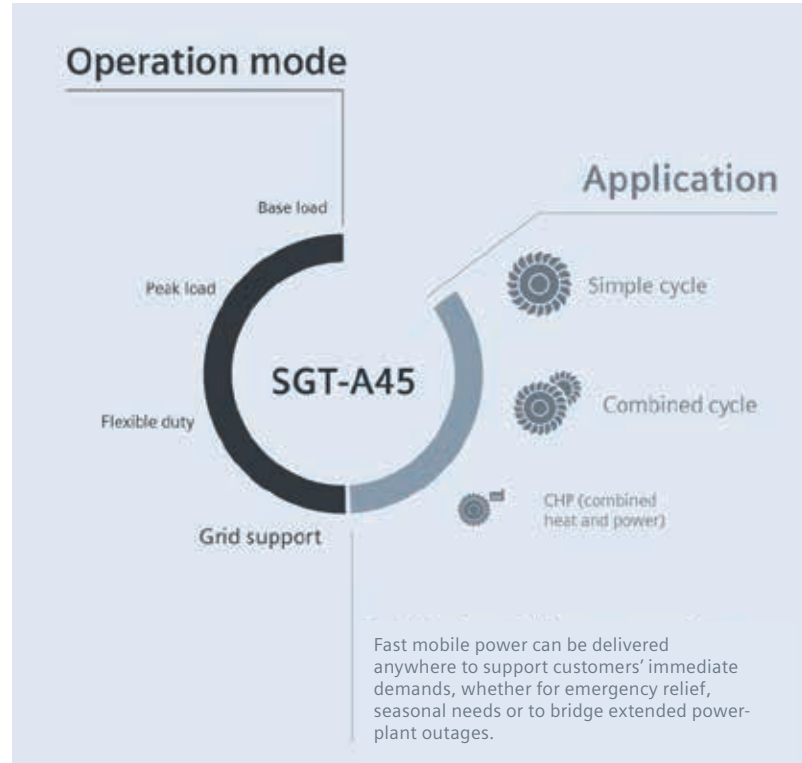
Operation mode

Base load

Peak load

Flexible duty

Grid support

SGT-A45

Application

Simple cycle

Combined cycle

CHP (combined heat and power)

Fast mobile power can be delivered anywhere to support customers' immediate demands, whether for emergency relief, seasonal needs or to bridge extended power-plant outages.